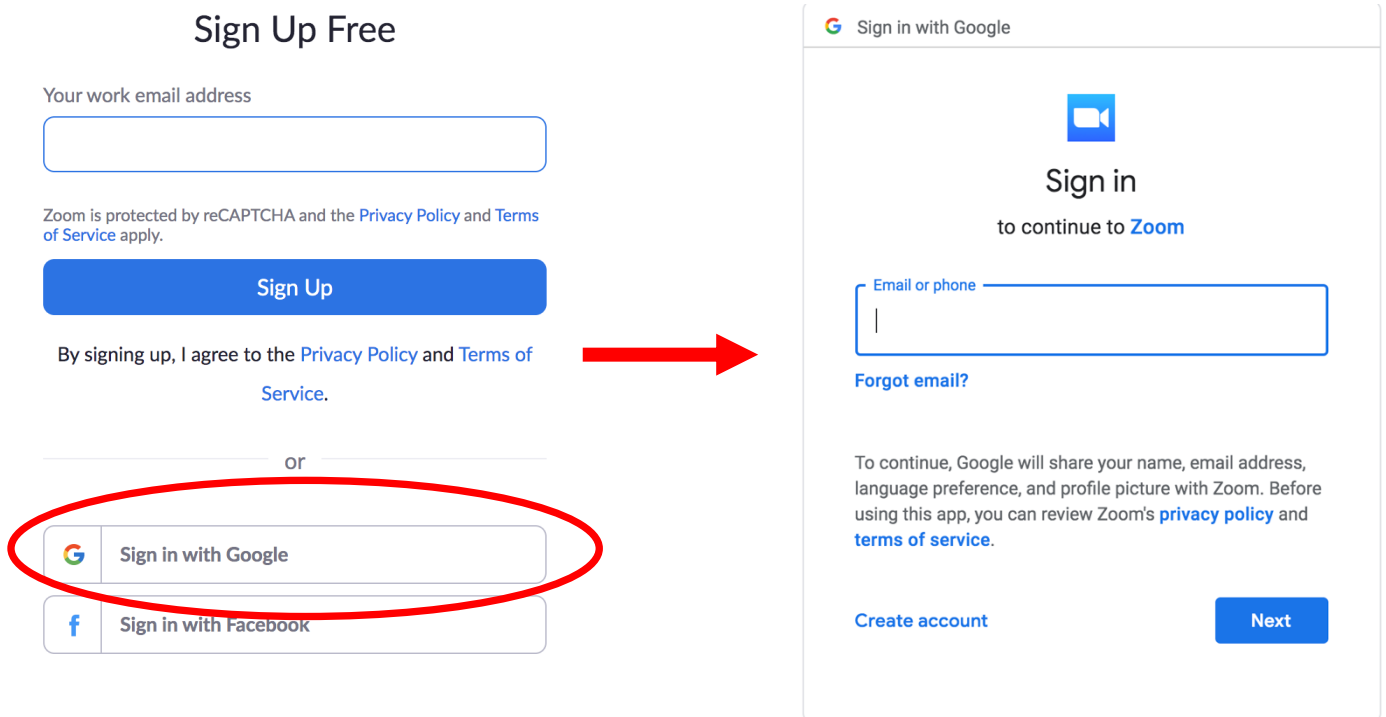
Sign Up Free

Your work email address

Zoom is protected by reCAPTCHA and the Privacy Policy and Terms of Service apply.

Sign Up

By signing up, I agree to the Privacy Policy and Terms of Service.

or

G Sign in with Google

f Sign in with Facebook

G Sign in with Google

Sign in

to continue to Zoom

Email or phone

Forgot email?

To continue, Google will share your name, email address, language preference, and profile picture with Zoom. Before using this app, you can review Zoom's privacy policy and terms of service.

Create account

Next